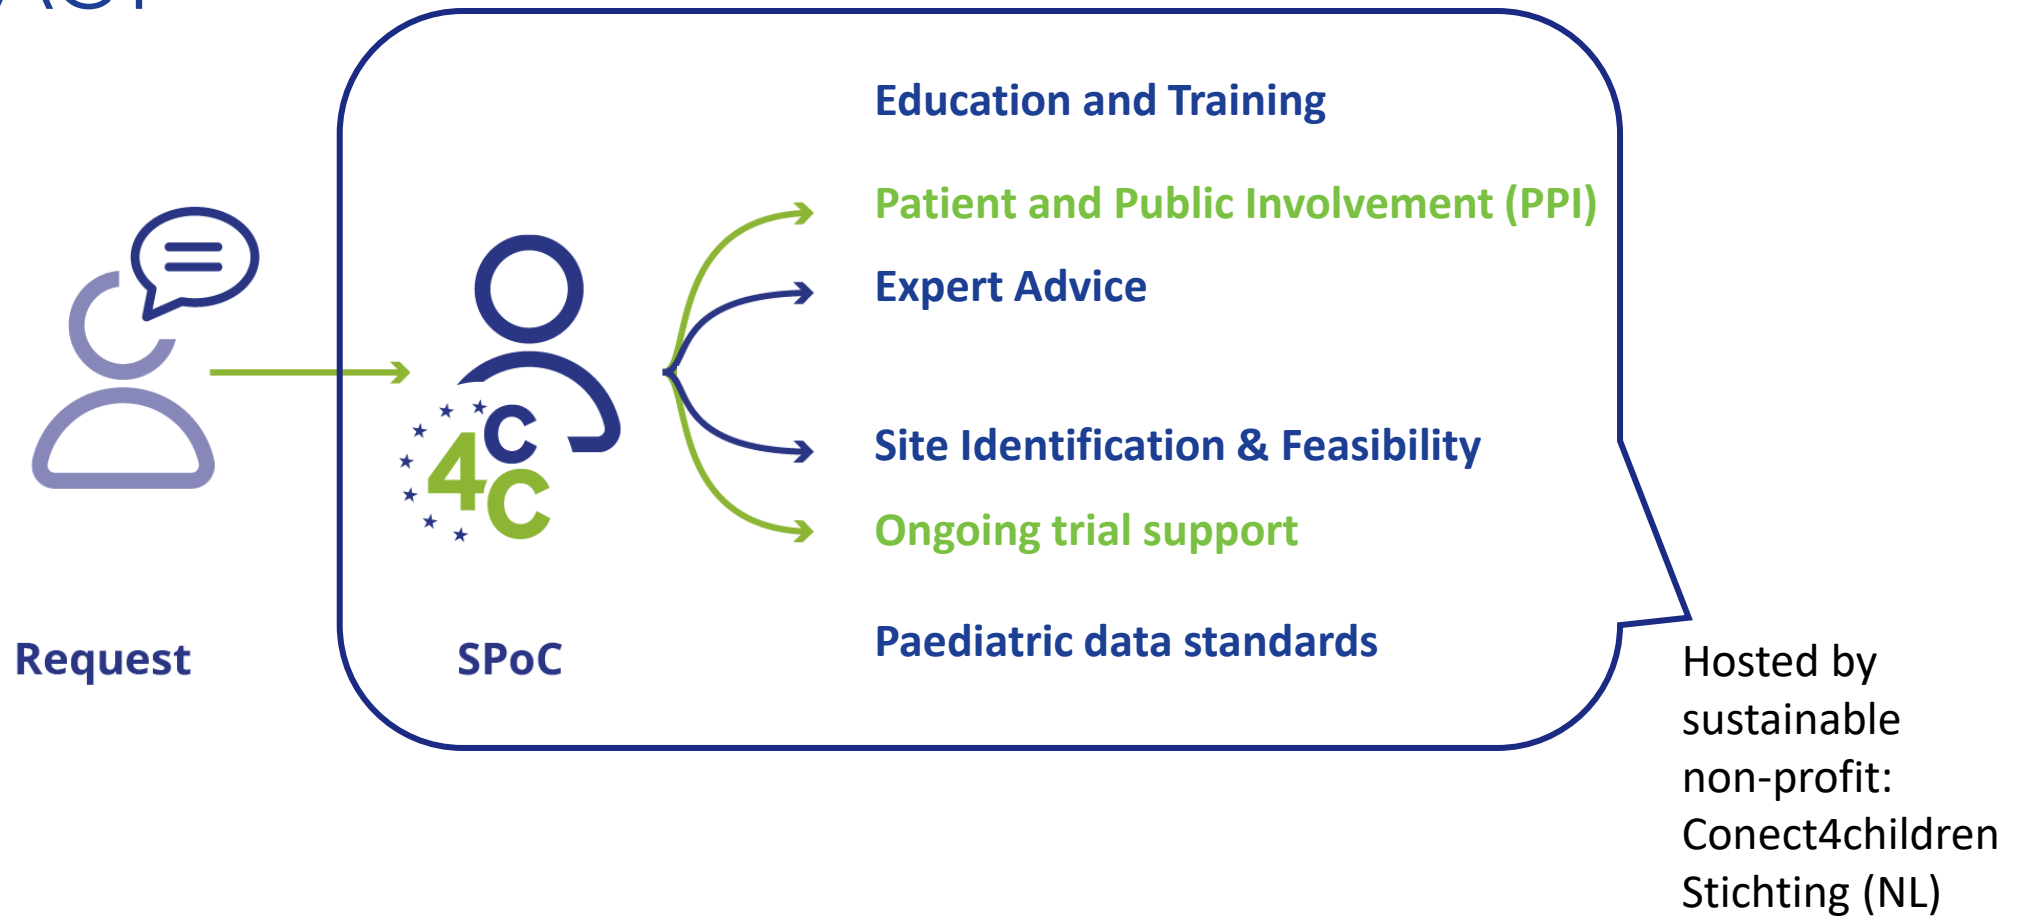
Education and Training

Patient and Public Involvement (PPI)

Expert Advice

Site Identification & Feasibility

Ongoing trial support

Paediatric data standards

c4c

Request

SPoC

Hosted by sustainable non-profit: Conect4children Stichting (NL)